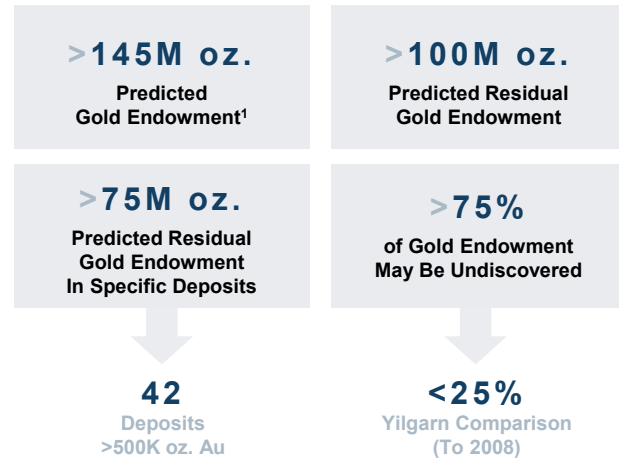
>145M oz.
Predicted Gold Endowment$^{1}$

>100M oz.
Predicted Residual Gold Endowment

>75M oz.
Predicted Residual Gold Endowment In Specific Deposits

>75%
of Gold Endowment May Be Undiscovered

42
Deposits >500K oz. Au

<25%
Yilgarn Comparison (To 2008)